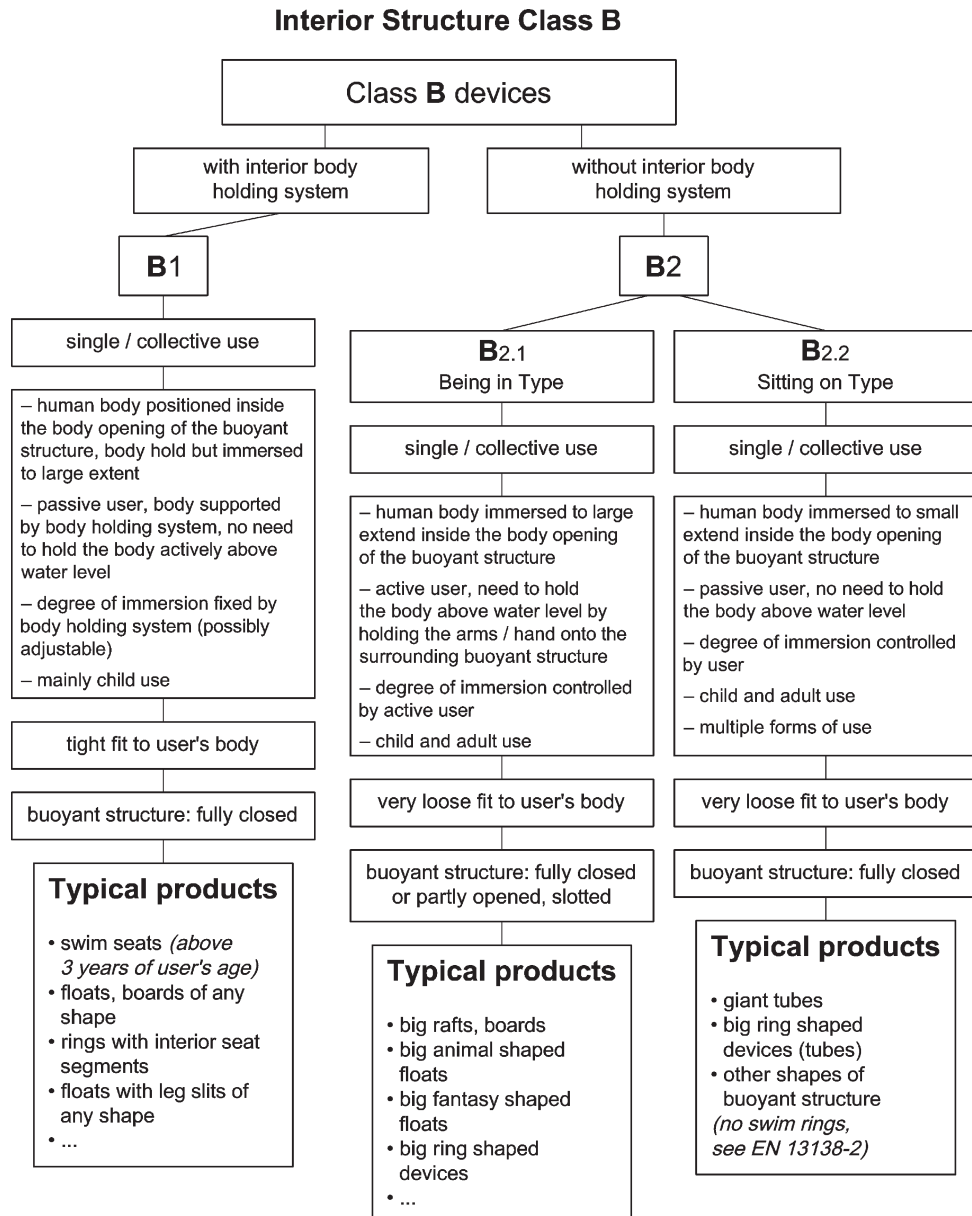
Interior Structure Class B

Class B devices

with interior body holding system

without interior body holding system

B1

B2

single / collective use

– human body positioned inside the body opening of the buoyant structure, body hold but immersed to large extent

– passive user, body supported by body holding system, no need to hold the body actively above water level

– degree of immersion fixed by body holding system (possibly adjustable)

– mainly child use

tight fit to user's body

buoyant structure: fully closed

Typical products

• swim seats (above 3 years of user's age)
• floats, boards of any shape
• rings with interior seat segments
• floats with leg slits of any shape
• ...

B2.1
Being in Type

single / collective use

– human body immersed to large extend inside the body opening of the buoyant structure

– active user, need to hold the body above water level by holding the arms / hand onto the surrounding buoyant structure

– degree of immersion controlled by active user

– child and adult use

very loose fit to user's body

buoyant structure: fully closed or partly opened, slotted

Typical products

• big rafts, boards
• big animal shaped floats
• big fantasy shaped floats
• big ring shaped devices
• ...

B2.2
Sitting on Type

single / collective use

– human body immersed to small extend inside the body opening of the buoyant structure

– passive user, no need to hold the body above water level

– degree of immersion controlled by user

– child and adult use

– multiple forms of use

very loose fit to user's body

buoyant structure: fully closed

Typical products

• giant tubes
• big ring shaped devices (tubes)
• other shapes of buoyant structure (no swim rings, see EN 13138-2)